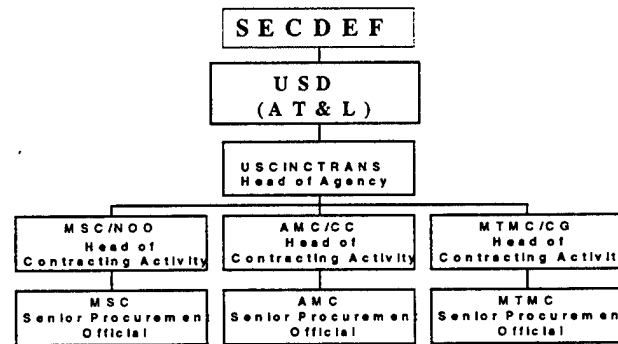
SECDEF

USD (AT&L)

USCINCTRANS Head of Agency

MSC/N00 Head of Contracting Activity

AMC/CC Head of Contracting Activity

MTMC/CG Head of Contracting Activit

MSC Senior Procuremen Official

AMC Senior Procuremen Official

MTMC Senior Procuremen Official